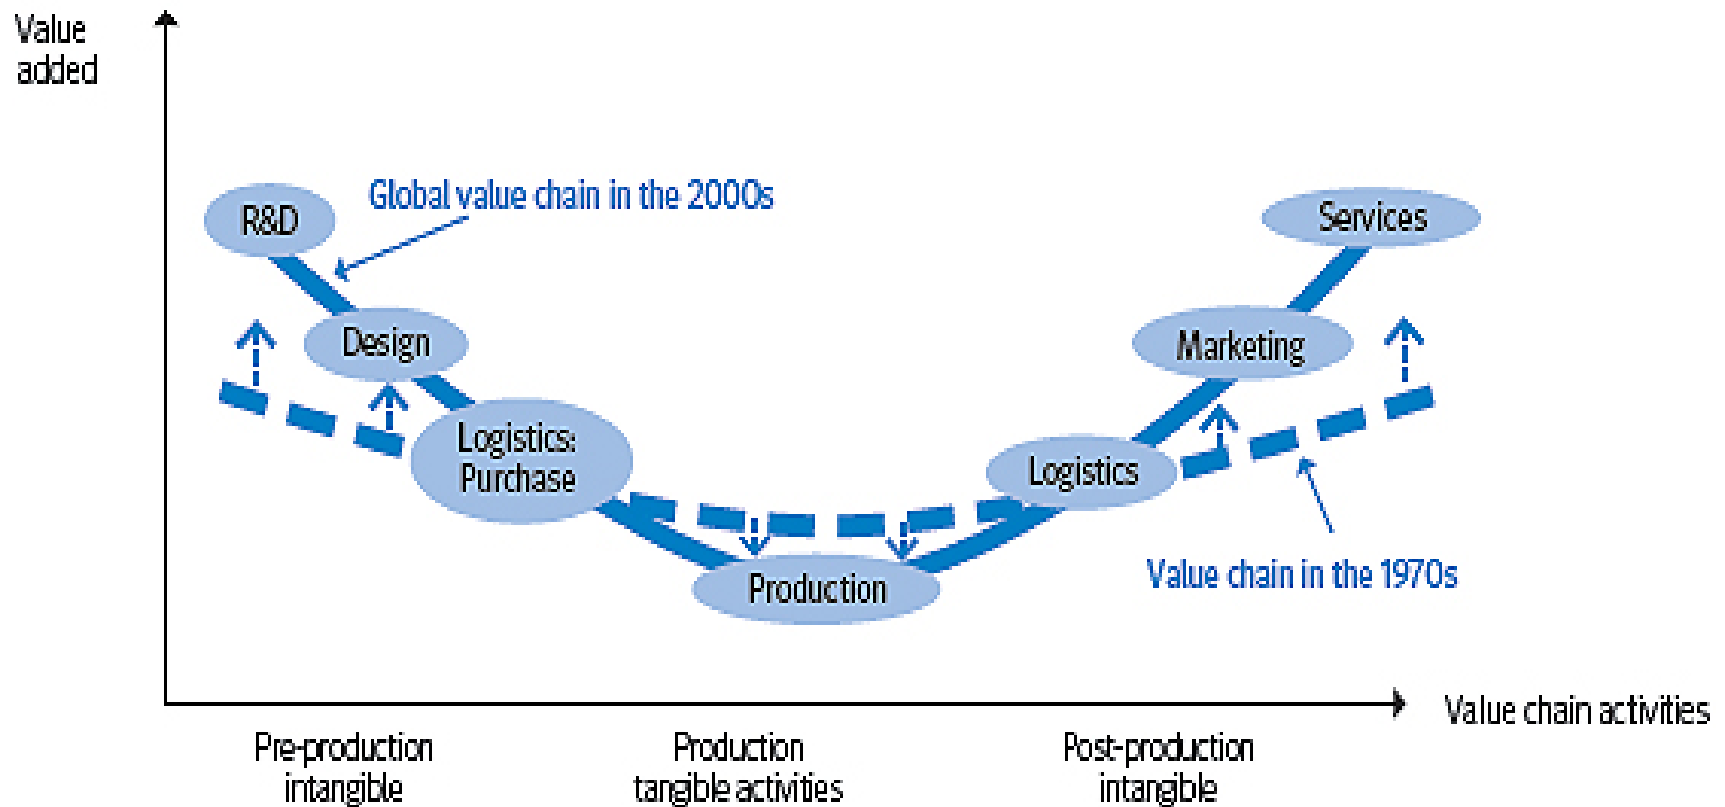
Value added

Global value chain in the 2000s

R&D

Services

Design

Marketing

Logistics: Purchase

Logistics

Production

Value chain in the 1970s

Value chain activities

Pre-production intangible

Production tangible activities

Post-production intangible